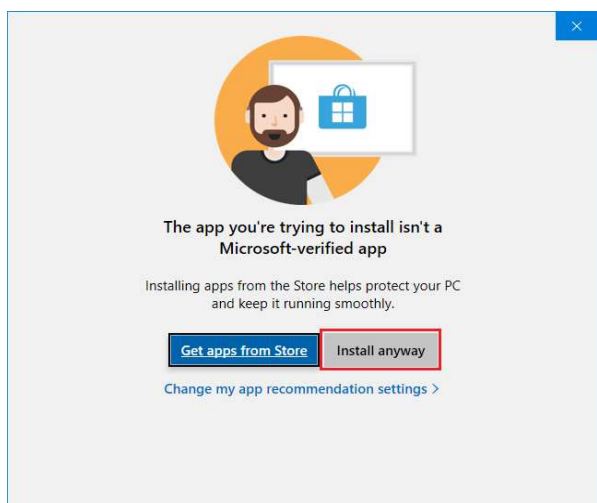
×

The app you're trying to install isn't a Microsoft-verified app

Installing apps from the Store helps protect your PC and keep it running smoothly.

Get apps from Store

Install anyway

Change my app recommendation settings >